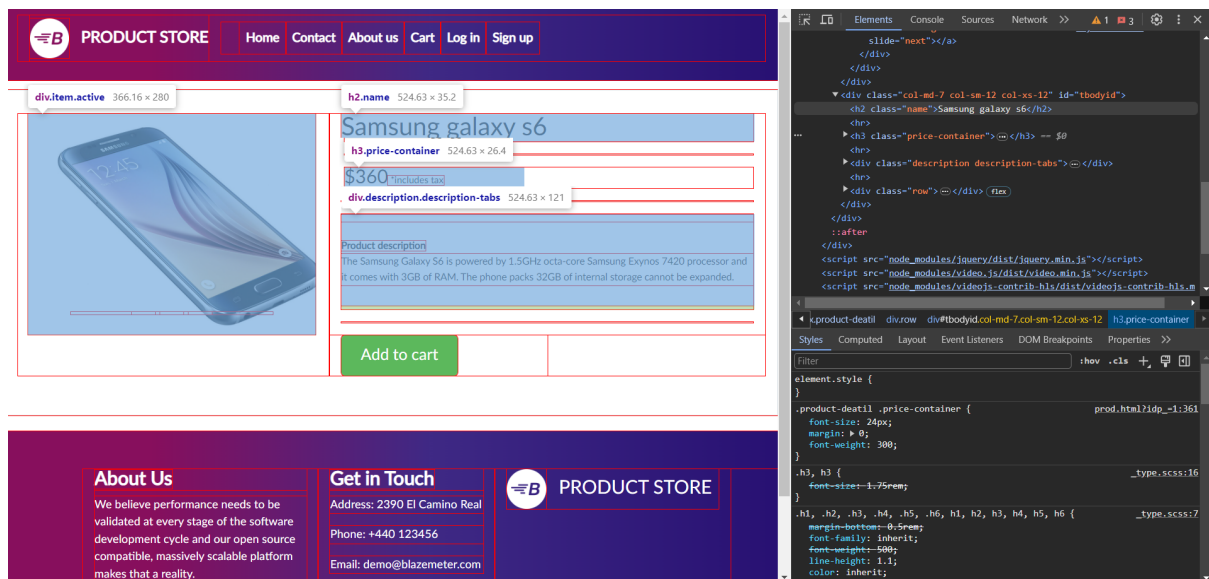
PRODUCT STORE

Home Contact About us Cart Log in Sign up

div.item.active 366.16 × 280

h2.name 524.63 × 35.2

Samsung galaxy s6

h3.price-container 524.63 × 26.4

$360 *includes tax

div.description.description-tabs 524.63 × 121

Product description

The Samsung Galaxy S6 is powered by 1.5GHz octa-core Samsung Exynos 7420 processor and it comes with 3GB of RAM. The phone packs 32GB of internal storage cannot be expanded.

Add to cart

About Us

We believe performance needs to be validated at every stage of the software development cycle and our open source compatible, massively scalable platform makes that a reality.

Get in Touch

Address: 2390 El Camino Real

Phone: +440 123456

Email: demo@blazemeter.com

PRODUCT STORE

Elements Console Sources Network >> ⚠1 3

slide="next"></a>
</div>
</div>
</div>
▼<div class="col-md-7 col-sm-12 col-xs-12" id="tbodyid">
<h2 class="name">Samsung galaxy s6</h2>
<hr>
▶<h3 class="price-container">⋯</h3> == $0
<hr>
▶<div class="description description-tabs">⋯</div>
<hr>
▶<div class="row">⋯</div> flex
</div>
</div>
::after
</div>
<script src="node_modules/jquery/dist/jquery.min.js"></script>
<script src="node_modules/video.js/dist/video.min.js"></script>
<script src="node_modules/videojs-contrib-hls/dist/videojs-contrib-hls.m

x.product-deatil div.row div#tbodyid.col-md-7.col-sm-12.col-xs-12 h3.price-container

Styles Computed Layout Event Listeners DOM Breakpoints Properties >>

Filter :hov .cls +

element.style {
}
.product-deatil .price-container { prod.html?idp_=1:361
font-size: 24px;
margin: ▶ 0;
font-weight: 300;
}
.h3, h3 { _type.scss:16
font-size: 1.75rem;
}
.h1, .h2, .h3, .h4, .h5, .h6, h1, h2, h3, h4, h5, h6 { _type.scss:7
margin-bottom: 0.5rem;
font-family: inherit;
font-weight: 500;
line-height: 1.1;
color: inherit;